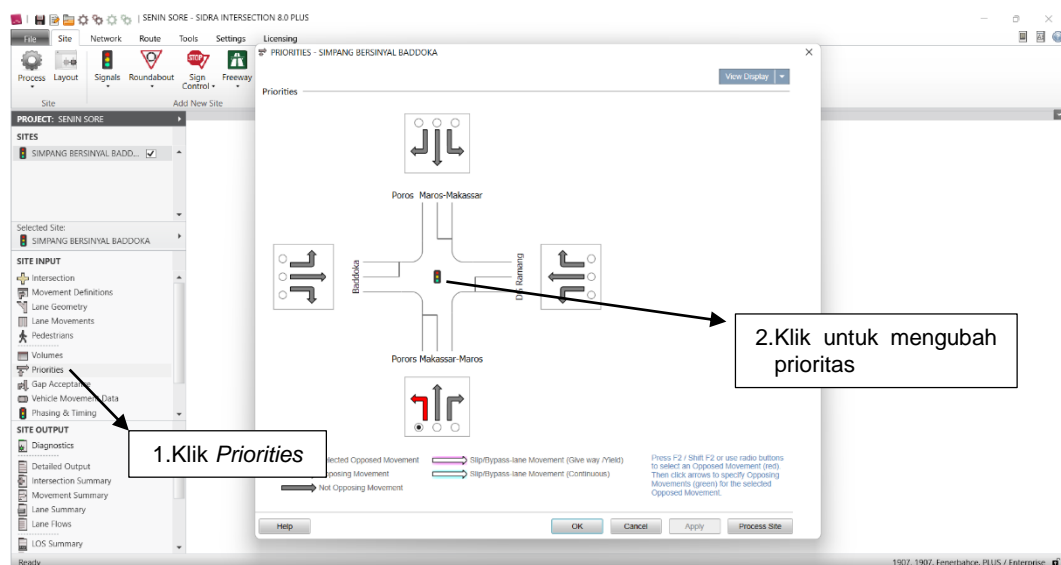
| SENIN SORE - SIDRA INTERSECTION 8.0 PLUS

File Site Network Route Tools Settings Licensing

Process Layout Signals Roundabout Sign Control Freeway

Site Add New Site

PROJECT: SENIN SORE

SITES

SIMPANG BERSINYAL BADD...

Selected Site:
SIMPANG BERSINYAL BADDOKA

SITE INPUT

Intersection
Movement Definitions
Lane Geometry
Lane Movements
Pedestrians
Volumes
Priorities
Gap Acceptance
Vehicle Movement Data
Phasing & Timing

SITE OUTPUT

Diagnostics
Detailed Output
Intersection Summary
Movement Summary
Lane Summary
Lane Flows
LOS Summary

Ready

PRIORITIES - SIMPANG BERSINYAL BADDOKA

View Display

Priorities

Poros Maros-Makassar

Baddoka

Dg Ramang

Porors Makassar-Maros

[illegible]elected Opposed Movement
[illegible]pposing Movement
Not Opposing Movement

Slip/Bypass-lane Movement (Give way /Yield)
Slip/Bypass-lane Movement (Continuous)

Press F2 / Shift F2 or use radio buttons to select an Opposed Movement (red). Then click arrows to specify Opposing Movements (green) for the selected Opposed Movement.

Help OK Cancel Apply Process Site

2.Klik untuk mengubah prioritas

1.Klik *Priorities*

1907, 1907, Fenerbahce, PLUS / Enterprise